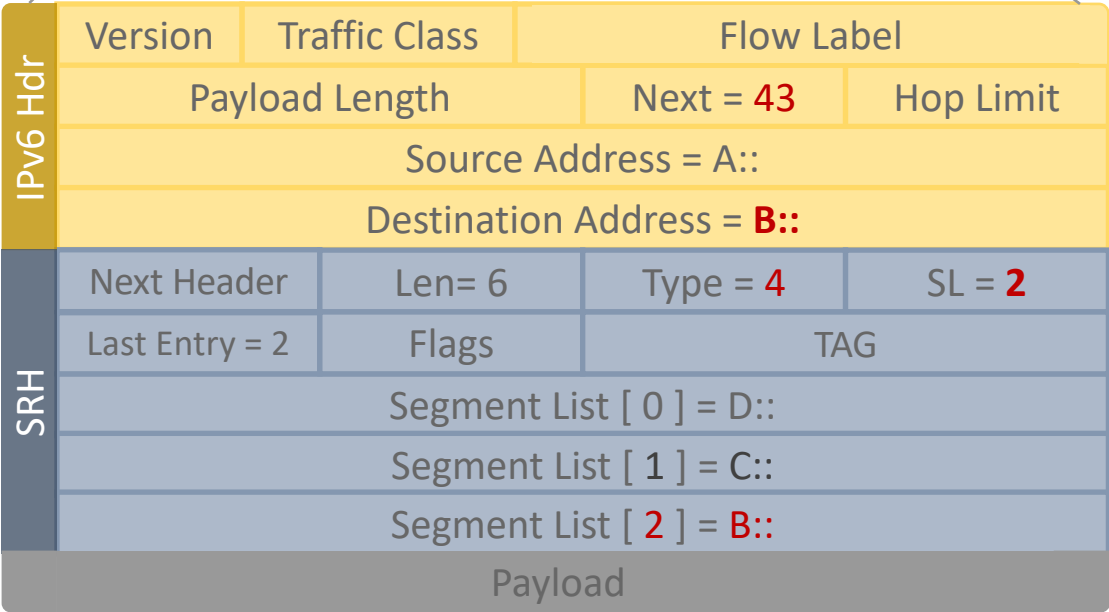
IPv6 Hdr

| Version | Traffic Class | Flow Label |
|---|---|---|
| Payload Length | Next = 43 | Hop Limit |
| Source Address = A:: | | |
| Destination Address = B:: | | |

SRH

| Next Header | Len= 6 | Type = 4 | SL = 2 |
|---|---|---|---|
| Last Entry = 2 | Flags | TAG | |
| Segment List [ 0 ] = D:: | | | |
| Segment List [ 1 ] = C:: | | | |
| Segment List [ 2 ] = B:: | | | |

Payload